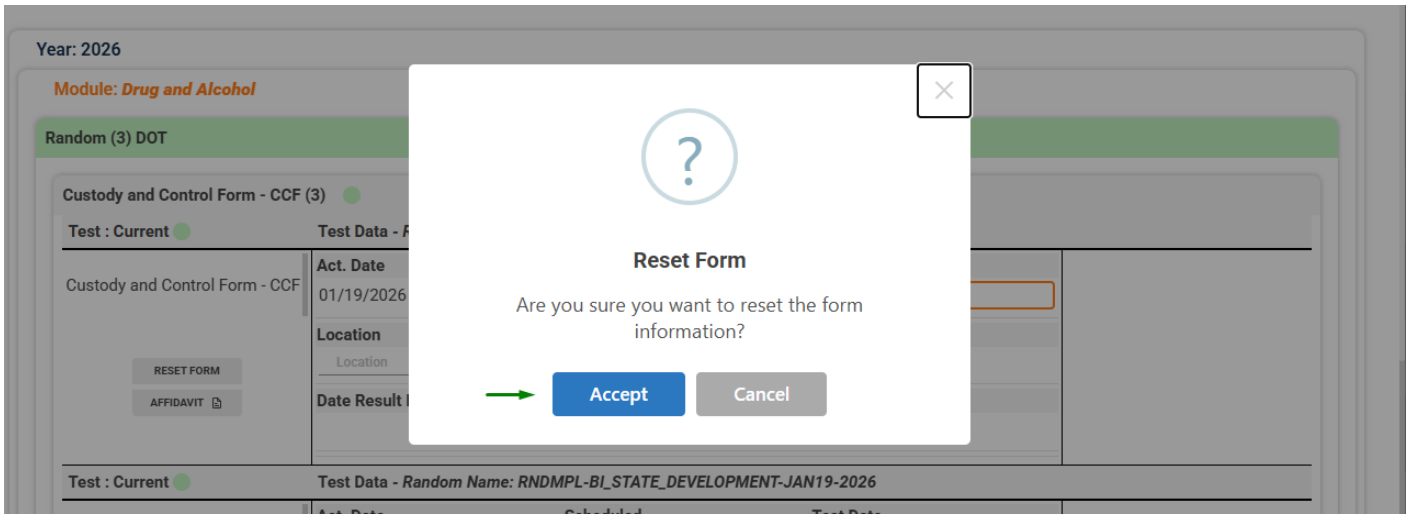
Year: 2026

Module: Drug and Alcohol

Random (3) DOT

Custody and Control Form - CCF (3)

Test : Current

Test Data - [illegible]

Custody and Control Form - CCF

Act. Date

01/19/2026

Location

Location

RESET FORM

AFFIDAVIT

Date Result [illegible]

×

?

Reset Form

Are you sure you want to reset the form information?

Accept

Cancel

Test : Current

Test Data - Random Name: RNDMPL-BI_STATE_DEVELOPMENT-JAN19-2026

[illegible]